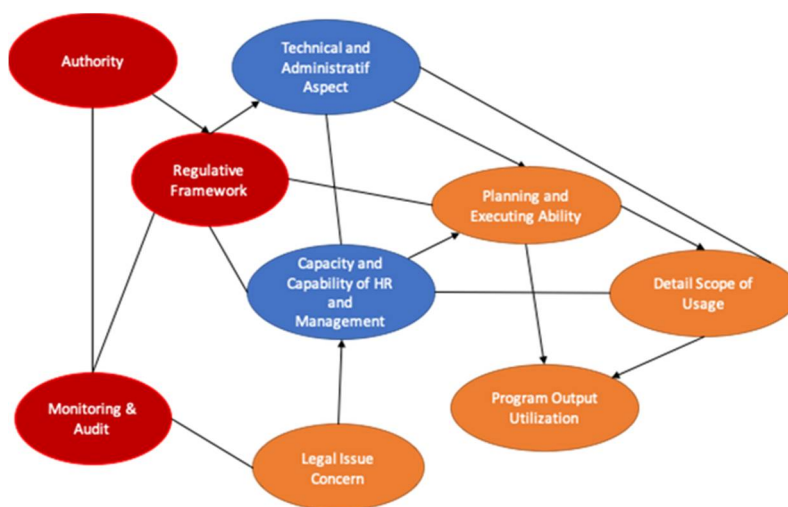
Authority

Technical and Administratif Aspect

Regulative Framework

Planning and Executing Ability

Capacity and Capability of HR and Management

Detail Scope of Usage

Program Output Utilization

Monitoring & Audit

Legal Issue Concern